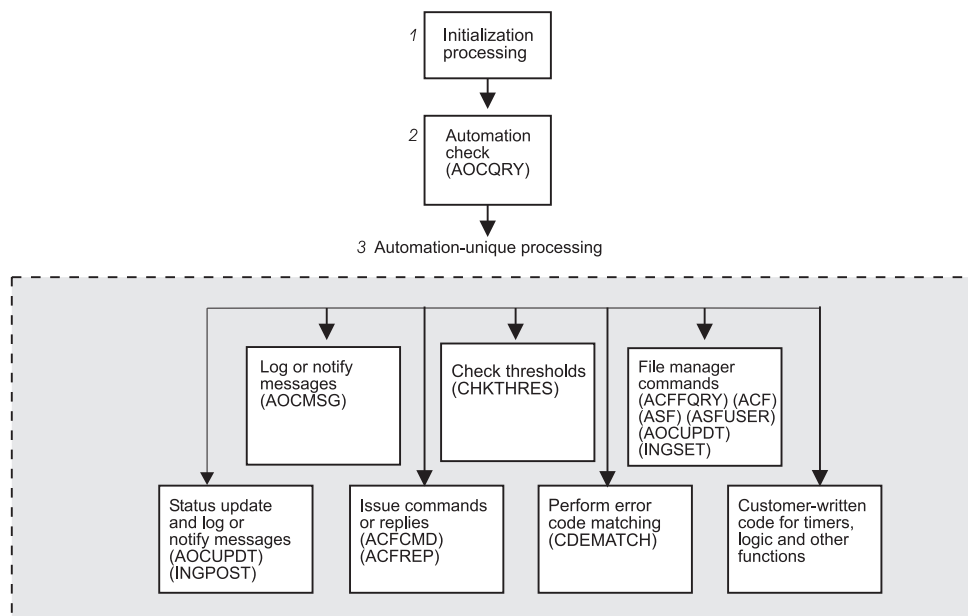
1 Initialization processing

2 Automation check (AOCQRY)

3 Automation-unique processing

Log or notify messages (AOCMSG)

Check thresholds (CHKTHRES)

File manager commands (ACFFQRY) (ACF) (ASF) (ASFUSER) (AOCUPDT) (INGSET)

Status update and log or notify messages (AOCUPDT) (INGPOST)

Issue commands or replies (ACFCMD) (ACFREP)

Perform error code matching (CDEMATCH)

Customer-written code for timers, logic and other functions